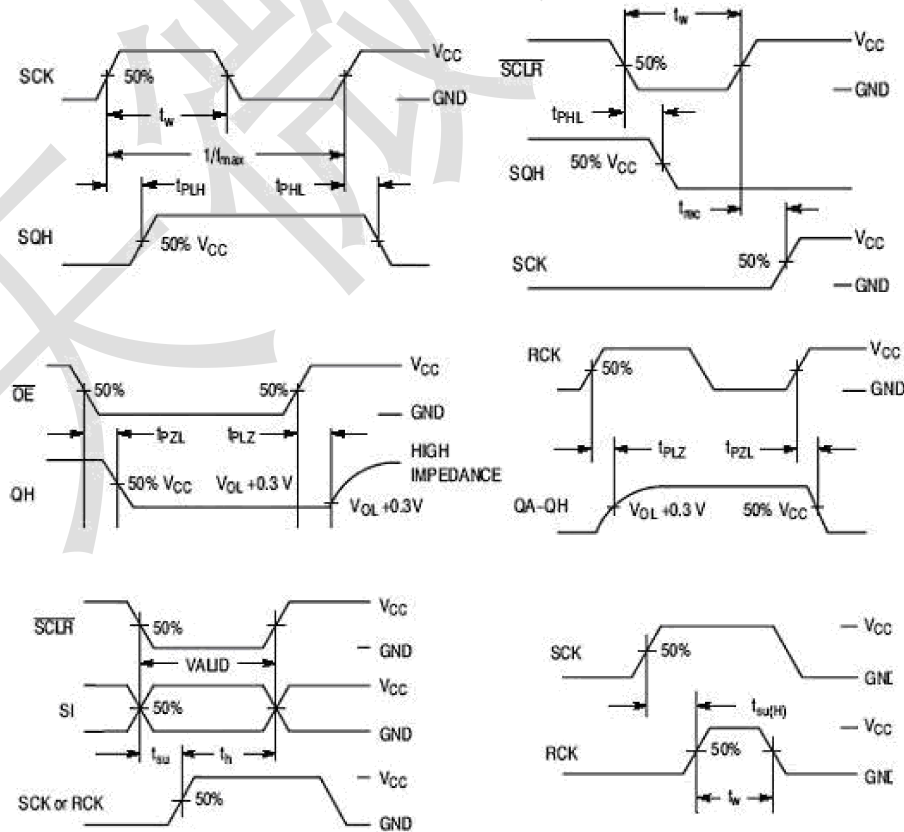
SCK
50%
$V_{CC}$
GND
$t_w$
$1/f_{max}$
$t_{PLH}$
$t_{PHL}$
SQH
50% $V_{CC}$

$t_w$
$\overline{SCLR}$
50%
$V_{CC}$
GND
$t_{PHL}$
SQH
50% $V_{CC}$
$t_{rec}$
SCK
50%
$V_{CC}$
GND

$\overline{OE}$
50%
50%
$V_{CC}$
GND
$t_{PZL}$
$t_{PLZ}$
HIGH IMPEDANCE
QH
50% $V_{CC}$
$V_{OL}$ +0.3 V
$V_{OL}$ +0.3V

RCK
50%
$V_{CC}$
GND
$t_{PLZ}$
$t_{PZL}$
QA–QH
$V_{OL}$ +0.3 V
50% $V_{CC}$

$\overline{SCLR}$
50%
$V_{CC}$
GND
VALID
SI
50%
$V_{CC}$
GND
$t_{su}$
$t_h$
SCK or RCK
50%
$V_{CC}$
GND

SCK
50%
$V_{CC}$
GND
$t_{su(H)}$
RCK
50%
$V_{CC}$
GND
$t_w$